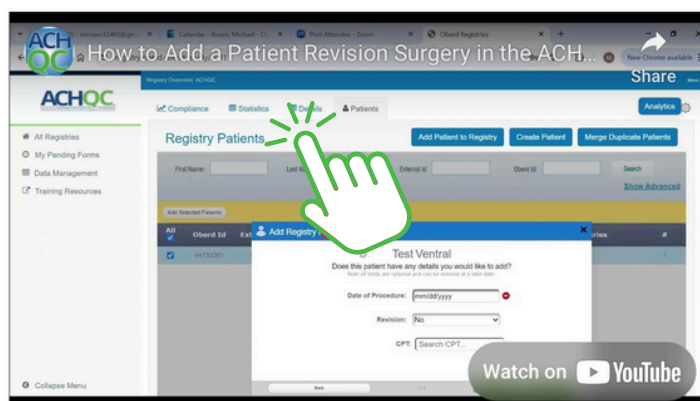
How to Add a Patient Revision Surgery in the ACH...

Share

Calendar - Rosen, Michael

Post Attendee - Zoom

Obend Registries

New Chrome available

Registry Overview: ACHQC

ACHQC

Compliance

Statistics

Details

Patients

Analytics

All Registries

My Pending Forms

Data Management

Training Resources

Registry Patients

Add Patient to Registry

Create Patient

Merge Duplicate Patients

First Name:

Last N

External Id:

Obend Id:

Search

Show Advanced

Add Selected Patients

All

Obend Id

Ext

ries

#

44732361

Add Registry

Test Ventral

Does this patient have any details you would like to add?

Note all fields are optional and can be entered at a later date

Date of Procedure:

mm/dd/yyyy

Revision:

No

CPT:

Search CPT...

Save

Collapse Menu

Watch on YouTube